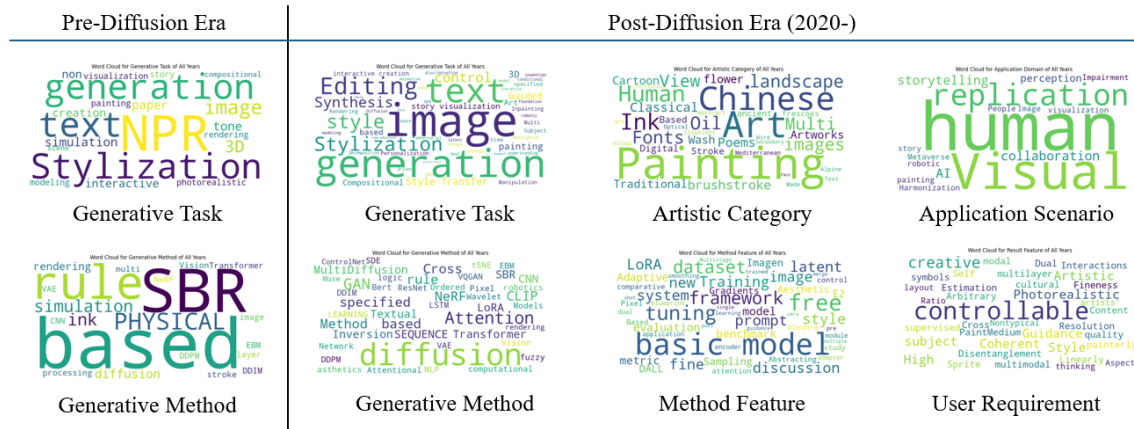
Pre-Diffusion Era

Post-Diffusion Era (2020-)

Word Cloud for Generative Task of All Years

generation text NPR Stylization image paper non visualization story compositional creation painting tone rendering 3D simulation modeling interactive photorealistic

Generative Task

Word Cloud for Generative Task of All Years

Editing text image generation Synthesis style Stylization control interactive creation 3D Art story visualization based painting Compositional Style Transfer Guided Inpainting Multi Personalization Manipulation

Generative Task

Word Cloud for Artistic Category of All Years

Chinese Painting Art Human Oil landscape Cartoon View flower Classical Ink Fonts Multi Artworks images Wash Poems Digital Stroke Traditional brushstroke

Artistic Category

Word Cloud for Application Domain of All Years

human Visual replication storytelling perception Impairment People image visualization collaboration AI Metaverse story painting Harmonization robotic

Application Scenario

Word Cloud for Generative Method of All Years

rule SBR based PHYSICAL simulation ink rendering multi VisionTransformer VAE CNN image EBM DDPM layer processing diffusion stroke DDIM

Generative Method

Word Cloud for Generative Method of All Years

diffusion Attention Cross MultiDiffusion ControlNet SDE VQGAN GAN logic rule Pixel NeRF Wavelet CLIP LoRA SBR CNN EBM tSNE specified LSTM Textual Method based InversionSEQUENCE Transformer Network DDPM VAE Vision asthetics Attentional MLP computational fuzzy robotics rendering Models Bert ResNet Ordered DDIM LEARNING Muse

Generative Method

Word Cloud for Method Feature of All Years

basic model dataset latent LoRA free framework tuning System new Training image Imagen prompt style benchmark Adaptive Gradients Aesthetic evaluation fine Sampling discussion metric DALL attention Abstracting encoder comparative Pixel control

Method Feature

Word Cloud for Result Feature of All Years

controllable creative Artistic Photorealistic Interactions Dual modal multilayer Self symbols layout Estimation cultural Fineness Arbitrary Ratio supervised Cross Nontypical Resolution subject PaintMedium Guidance quality Coherent Style painterly Disentanglement High Sprite multimodal Linearly thinking Aspect Content

User Requirement